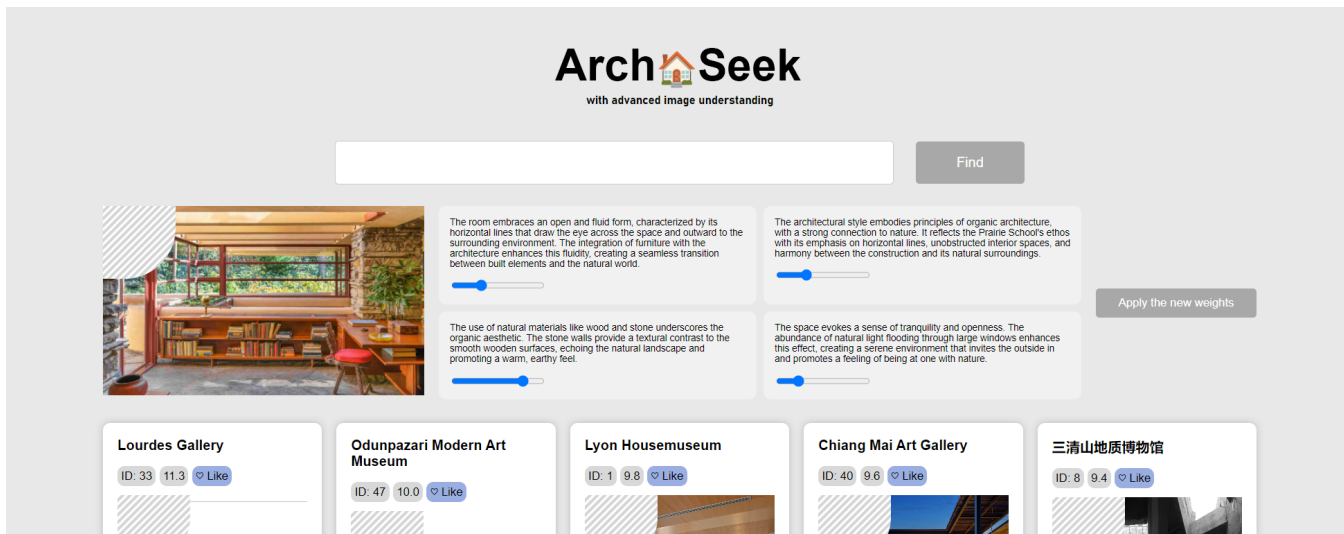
Arch🏠Seek
with advanced image understanding

Find

The room embraces an open and fluid form, characterized by its horizontal lines that draw the eye across the space and outward to the surrounding environment. The integration of furniture with the architecture enhances this fluidity, creating a seamless transition between built elements and the natural world.

The architectural style embodies principles of organic architecture, with a strong connection to nature. It reflects the Prairie School's ethos with its emphasis on horizontal lines, unobstructed interior spaces, and harmony between the construction and its natural surroundings.

Apply the new weights

The use of natural materials like wood and stone underscores the organic aesthetic. The stone walls provide a textural contrast to the smooth wooden surfaces, echoing the natural landscape and promoting a warm, earthy feel.

The space evokes a sense of tranquility and openness. The abundance of natural light flooding through large windows enhances this effect, creating a serene environment that invites the outside in and promotes a feeling of being at one with nature.

Lourdes Gallery
ID: 33 11.3 ♡ Like

Odunpazari Modern Art Museum
ID: 47 10.0 ♡ Like

Lyon Housemuseum
ID: 1 9.8 ♡ Like

Chiang Mai Art Gallery
ID: 40 9.6 ♡ Like

三清山地质博物馆
ID: 8 9.4 ♡ Like